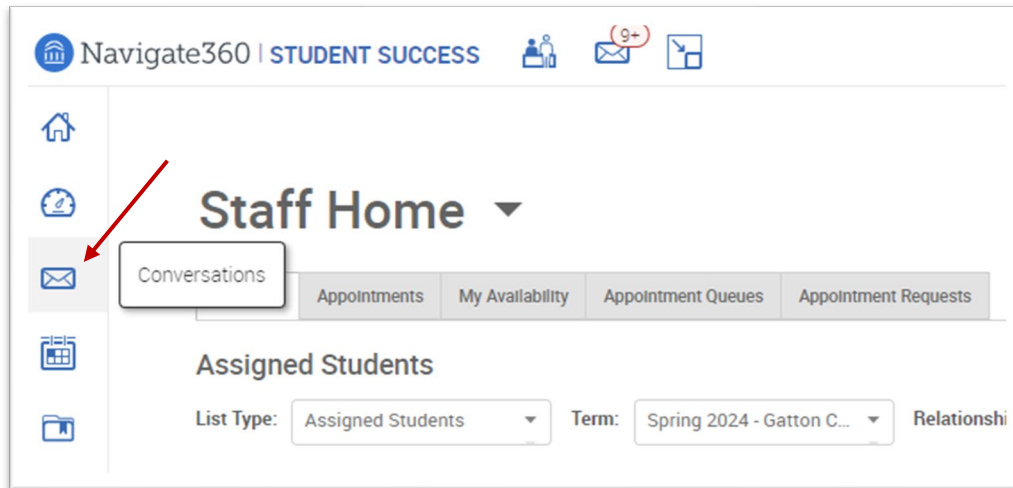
Navigate360 | STUDENT SUCCESS

9+

Staff Home

Conversations

Appointments | My Availability | Appointment Queues | Appointment Requests

Assigned Students

List Type: Assigned Students

Term: Spring 2024 - Gatton C...

Relationshi